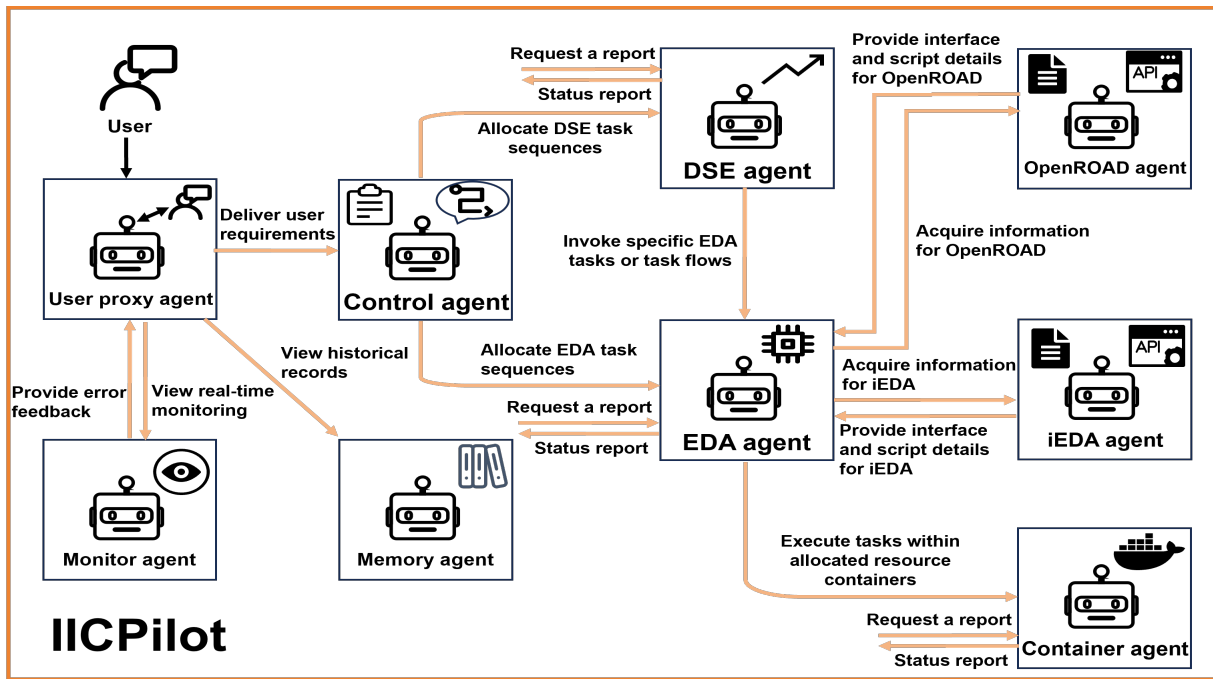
User

User proxy agent

Deliver user requirements

Control agent

Request a report

Status report

Allocate DSE task sequences

DSE agent

Provide interface and script details for OpenROAD

API

OpenROAD agent

Invoke specific EDA tasks or task flows

Acquire information for OpenROAD

View historical records

Allocate EDA task sequences

EDA agent

Acquire information for iEDA

API

iEDA agent

Request a report

Status report

Provide interface and script details for iEDA

Provide error feedback

View real-time monitoring

Monitor agent

Memory agent

Execute tasks within allocated resource containers

Container agent

Request a report

Status report

IICPilot